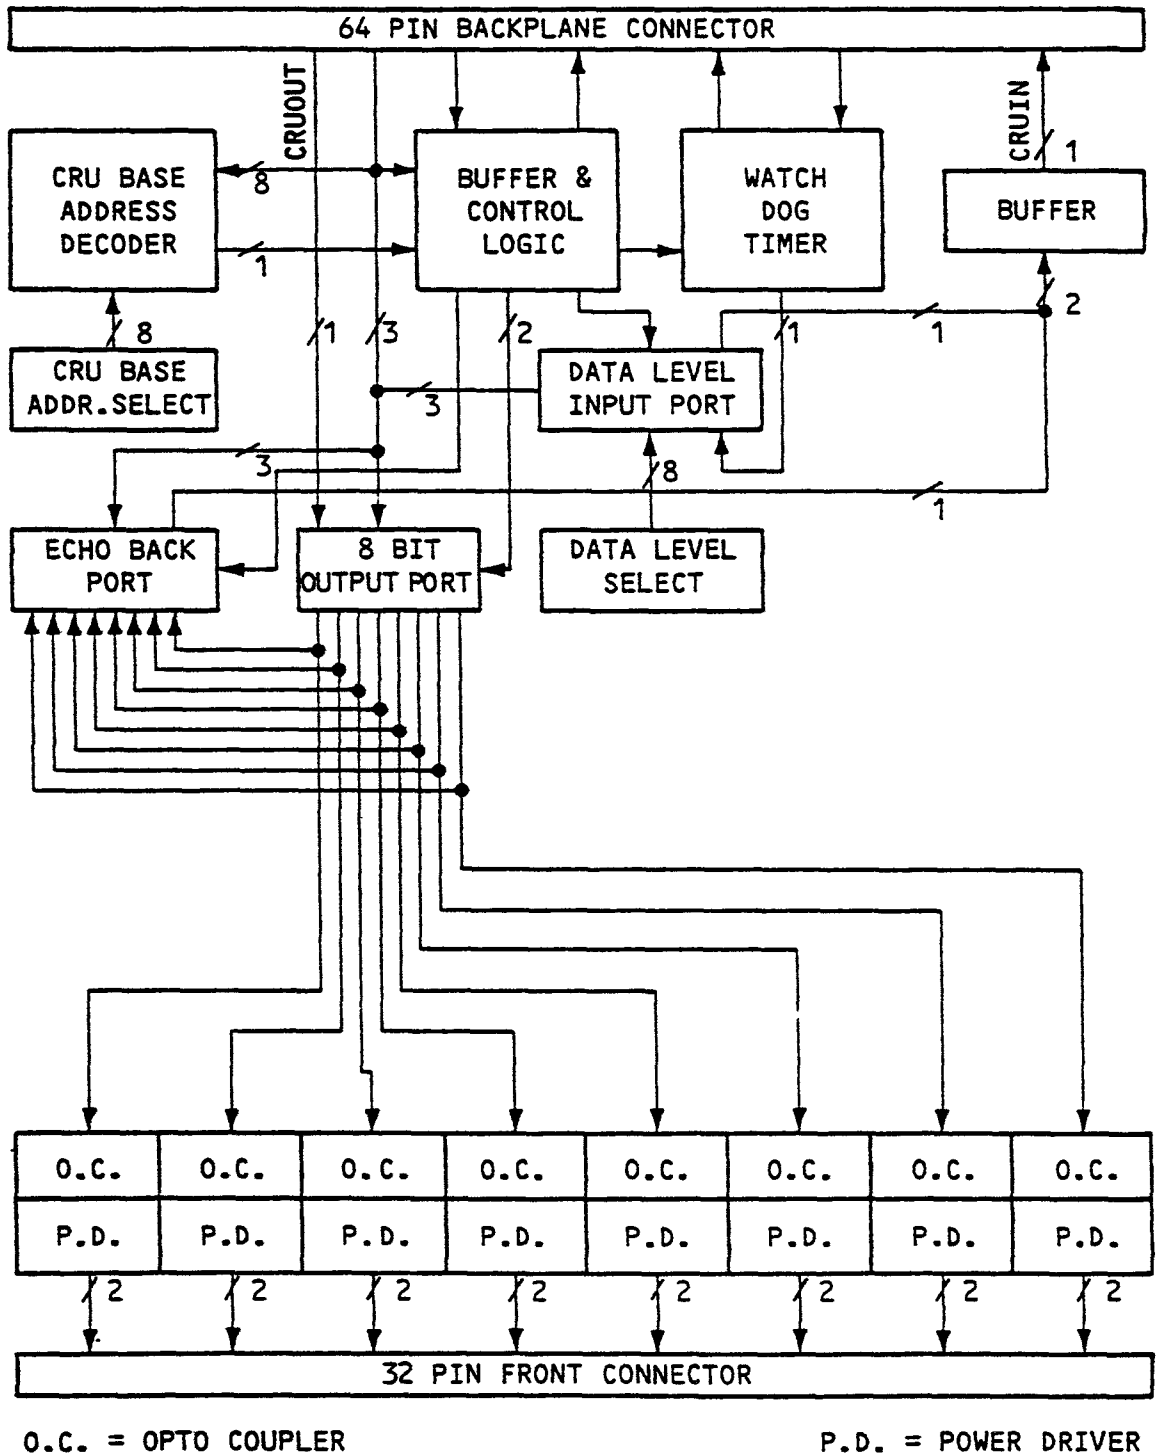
64 PIN BACKPLANE CONNECTOR

CRUOUT

CRUIN

1

CRU BASE ADDRESS DECODER

8

1

BUFFER & CONTROL LOGIC

WATCH DOG TIMER

BUFFER

2

8

CRU BASE ADDR.SELECT

1

3

2

1

1

DATA LEVEL INPUT PORT

3

3

8

1

ECHO BACK PORT

8 BIT OUTPUT PORT

DATA LEVEL SELECT

| O.C. | O.C. | O.C. | O.C. | O.C. | O.C. | O.C. | O.C. |
|---|---|---|---|---|---|---|---|
| P.D. | P.D. | P.D. | P.D. | P.D. | P.D. | P.D. | P.D. |

2 2 2 2 2 2 2 2

32 PIN FRONT CONNECTOR

O.C. = OPTO COUPLER

P.D. = POWER DRIVER